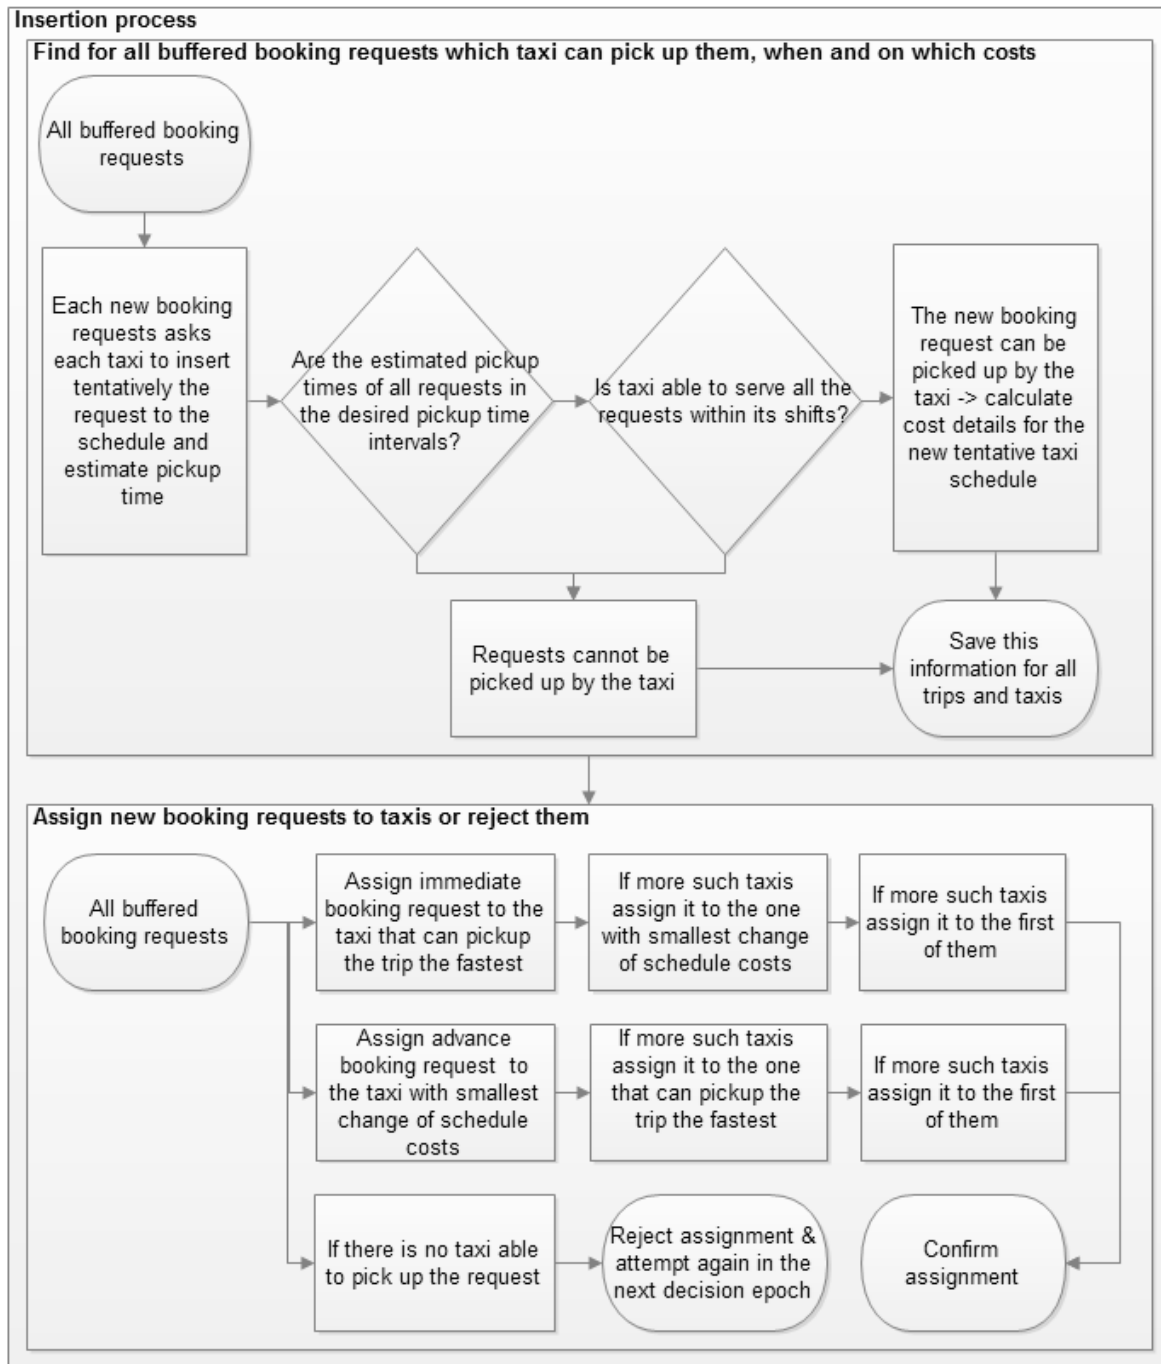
Insertion process

Find for all buffered booking requests which taxi can pick up them, when and on which costs

All buffered booking requests

Each new booking requests asks each taxi to insert tentatively the request to the schedule and estimate pickup time

Are the estimated pickup times of all requests in the desired pickup time intervals?

Is taxi able to serve all the requests within its shifts?

The new booking request can be picked up by the taxi -> calculate cost details for the new tentative taxi schedule

Requests cannot be picked up by the taxi

Save this information for all trips and taxis

Assign new booking requests to taxis or reject them

All buffered booking requests

Assign immediate booking request to the taxi that can pickup the trip the fastest

If more such taxis assign it to the one with smallest change of schedule costs

If more such taxis assign it to the first of them

Assign advance booking request to the taxi with smallest change of schedule costs

If more such taxis assign it to the one that can pickup the trip the fastest

If more such taxis assign it to the first of them

If there is no taxi able to pick up the request

Reject assignment & attempt again in the next decision epoch

Confirm assignment